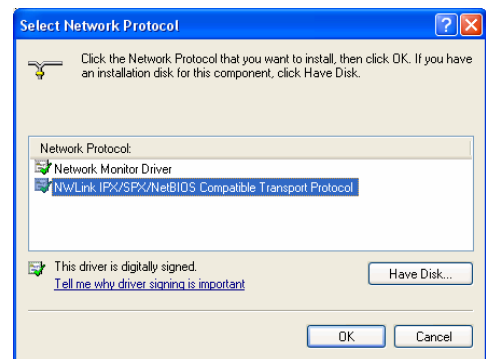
Select Network Protocol

Click the Network Protocol that you want to install, then click OK. If you have an installation disk for this component, click Have Disk.

Network Protocol:
Network Monitor Driver
NWLink IPX/SPX/NetBIOS Compatible Transport Protocol

This driver is digitally signed.
Tell me why driver signing is important

Have Disk...

OK
Cancel